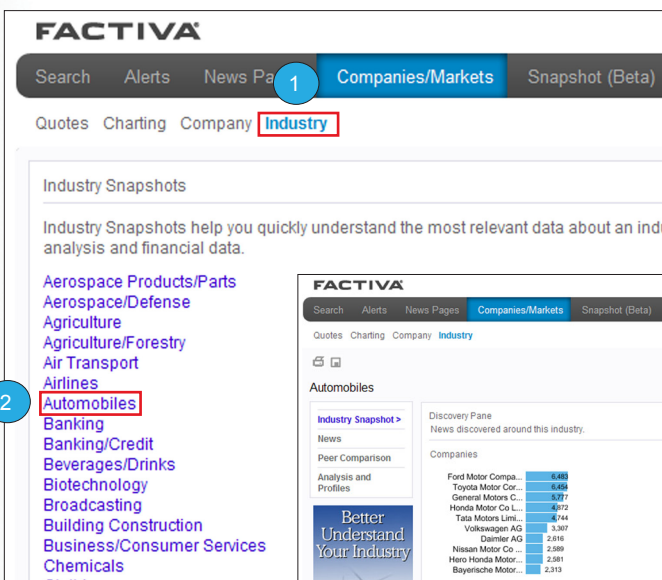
FACTIVA

Search Alerts News Pa 1 Companies/Markets Snapshot (Beta)

Quotes Charting Company Industry

Industry Snapshots

Industry Snapshots help you quickly understand the most relevant data about an indu analysis and financial data.

Aerospace Products/Parts
Aerospace/Defense
Agriculture
Agriculture/Forestry
Air Transport
Airlines
2 Automobiles
Banking
Banking/Credit
Beverages/Drinks
Biotechnology
Broadcasting
Building Construction
Business/Consumer Services
Chemicals

FACTIVA

Search Alerts News Pages Companies/Markets Snapshot (Beta)

Quotes Charting Company Industry

Automobiles

Industry Snapshot >
News
Peer Comparison
Analysis and Profiles

Better Understand Your Industry

Discovery Pane
News discovered around this industry.

Companies

| | |
|---|---|
| Ford Motor Compa... | 6,483 |
| Toyota Motor Cor... | 6,454 |
| General Motors C... | 5,777 |
| Honda Motor Co L... | 4,872 |
| Tata Motors Limi... | 4,744 |
| Volkswagen AG | 3,307 |
| Daimler AG | 2,616 |
| Nissan Motor Co ... | 2,589 |
| Hero Honda Motor... | 2,581 |
| Bayerische Motor... | 2,313 |